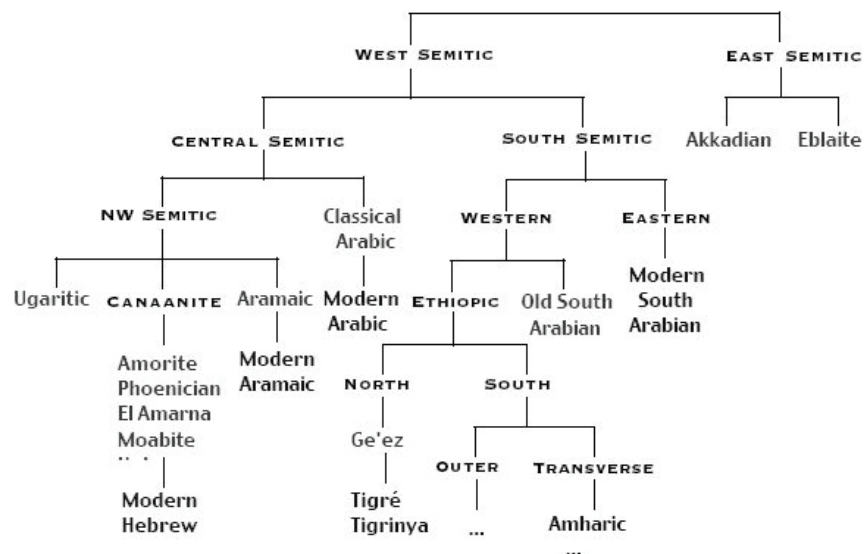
WEST SEMITIC
EAST SEMITIC
Akkadian
Eblaite
CENTRAL SEMITIC
SOUTH SEMITIC
NW SEMITIC
Classical Arabic
WESTERN
EASTERN
Ugaritic
CANAANITE
Aramaic
Modern Arabic
ETHIOPIC
Old South Arabian
Modern South Arabian
Amorite
Phoenician
El Amarna
Moabite
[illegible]
Modern Aramaic
NORTH
SOUTH
Ge'ez
OUTER
TRANSVERSE
Modern Hebrew
Tigré
Tigrinya
...
Amharic